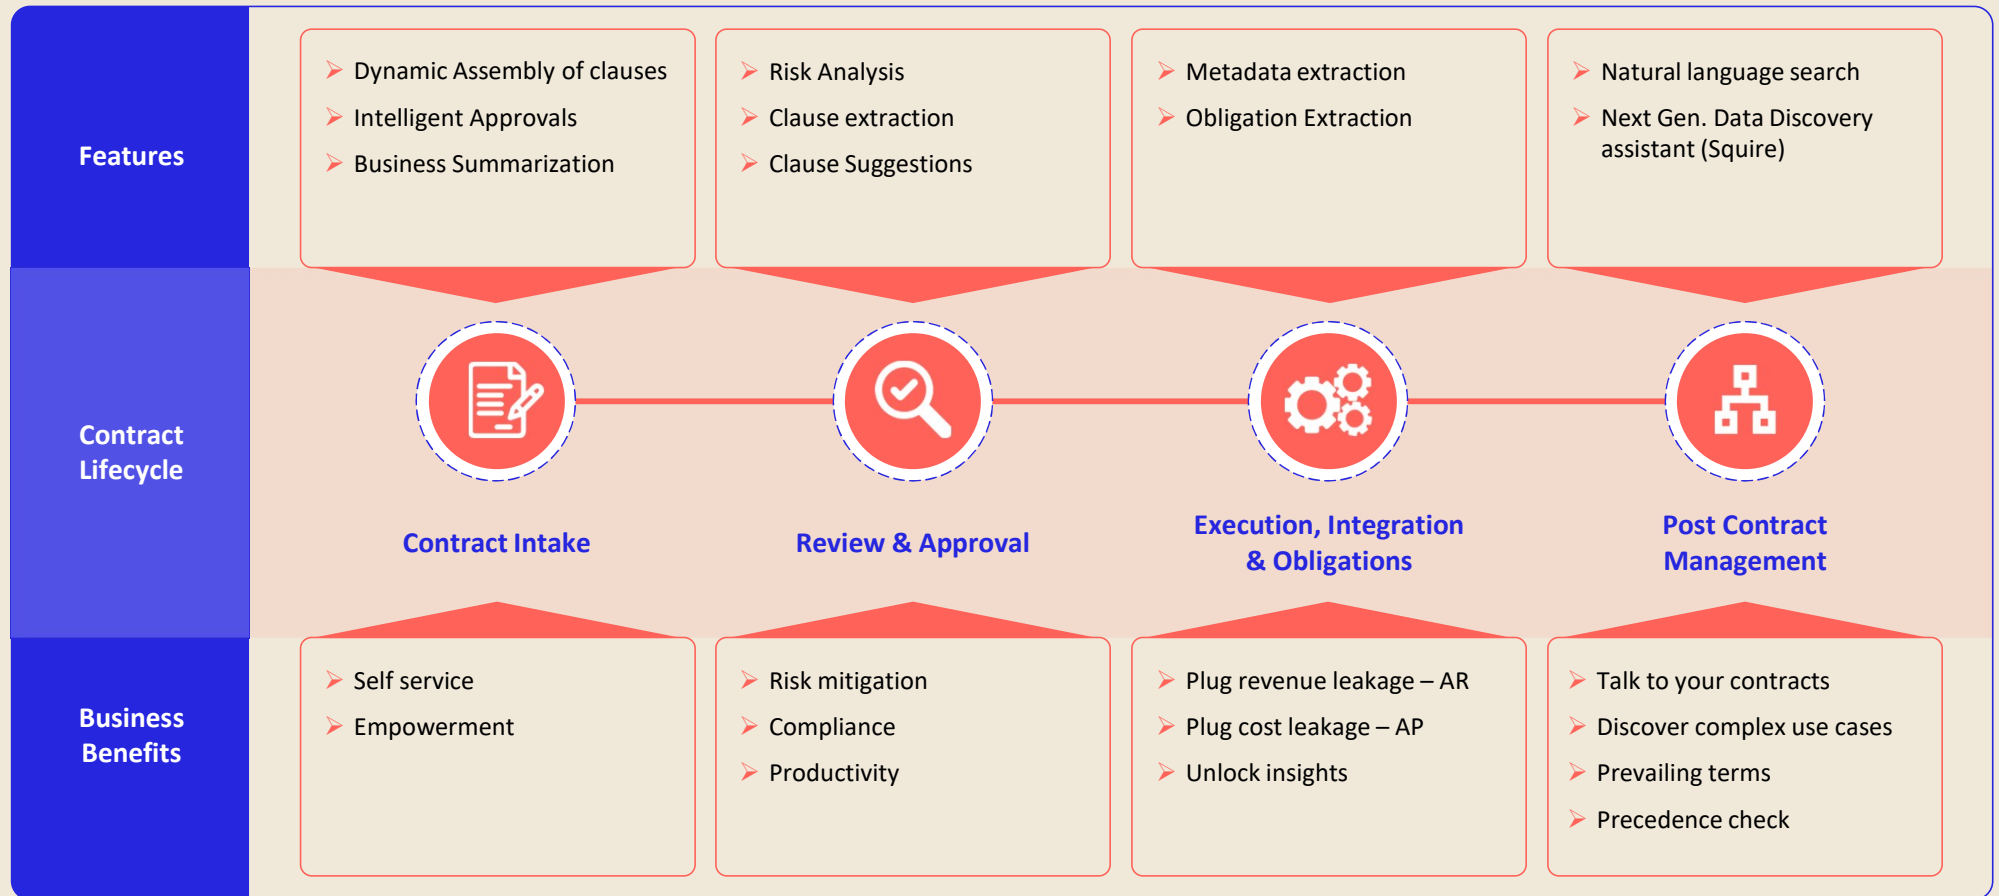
Features

➢ Dynamic Assembly of clauses
➢ Intelligent Approvals
➢ Business Summarization

➢ Risk Analysis
➢ Clause extraction
➢ Clause Suggestions

➢ Metadata extraction
➢ Obligation Extraction

➢ Natural language search
➢ Next Gen. Data Discovery assistant (Squire)

Contract Lifecycle

Contract Intake

Review & Approval

Execution, Integration & Obligations

Post Contract Management

Business Benefits

➢ Self service
➢ Empowerment

➢ Risk mitigation
➢ Compliance
➢ Productivity

➢ Plug revenue leakage – AR
➢ Plug cost leakage – AP
➢ Unlock insights

➢ Talk to your contracts
➢ Discover complex use cases
➢ Prevailing terms
➢ Precedence check